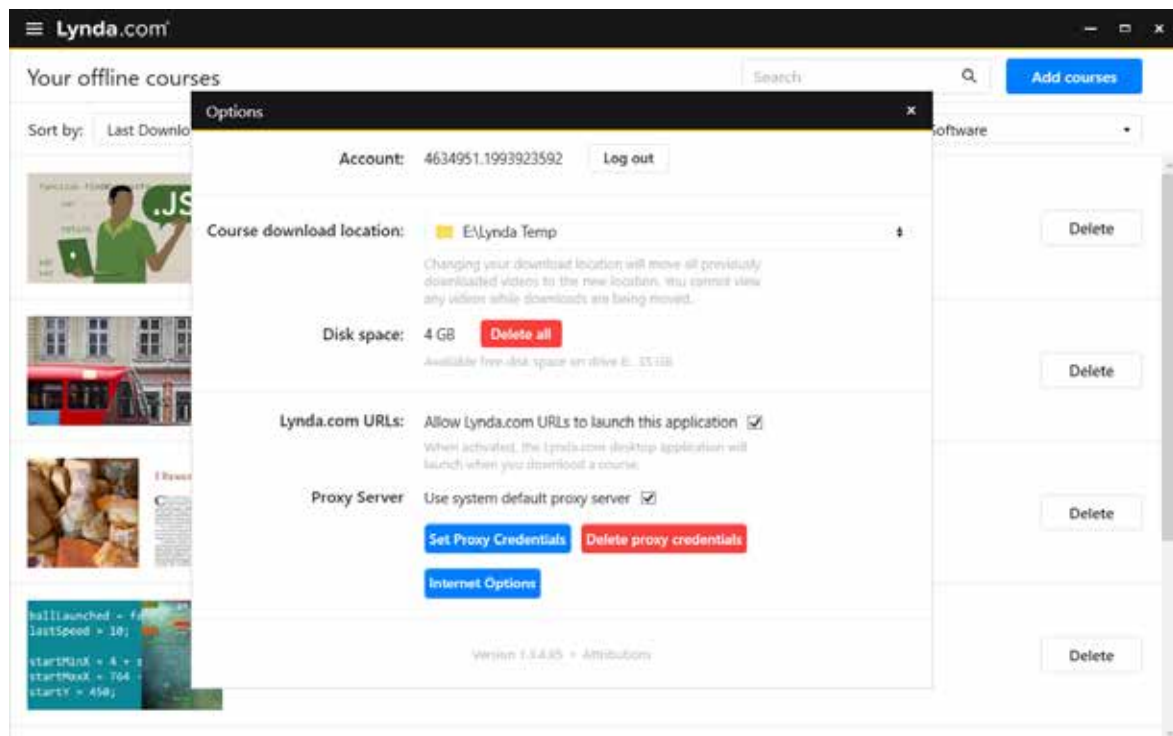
≡ Lynda.com

Your offline courses

Search

Add courses

Sort by: Last Downlo

oftware

.JS

ballLaunched = f
lastSpeed = 10;

startMinX = 4 +
startMaxX = 764
startY = 450;

Delete

Delete

Delete

Delete

Options

×

Account: 4634951.1993923592 Log out

Course download location: E:\Lynda Temp

Changing your download location will move all previously downloaded videos to the new location. You cannot view any videos while downloads are being moved.

Disk space: 4 GB Delete all

Available free disk space on drive E: 35 GB

Lynda.com URLs: Allow Lynda.com URLs to launch this application ☑

When activated, the Lynda.com desktop application will launch when you download a course.

Proxy Server Use system default proxy server ☑

Set Proxy Credentials Delete proxy credentials

Internet Options

Version 1.3.4.85 • Attributions